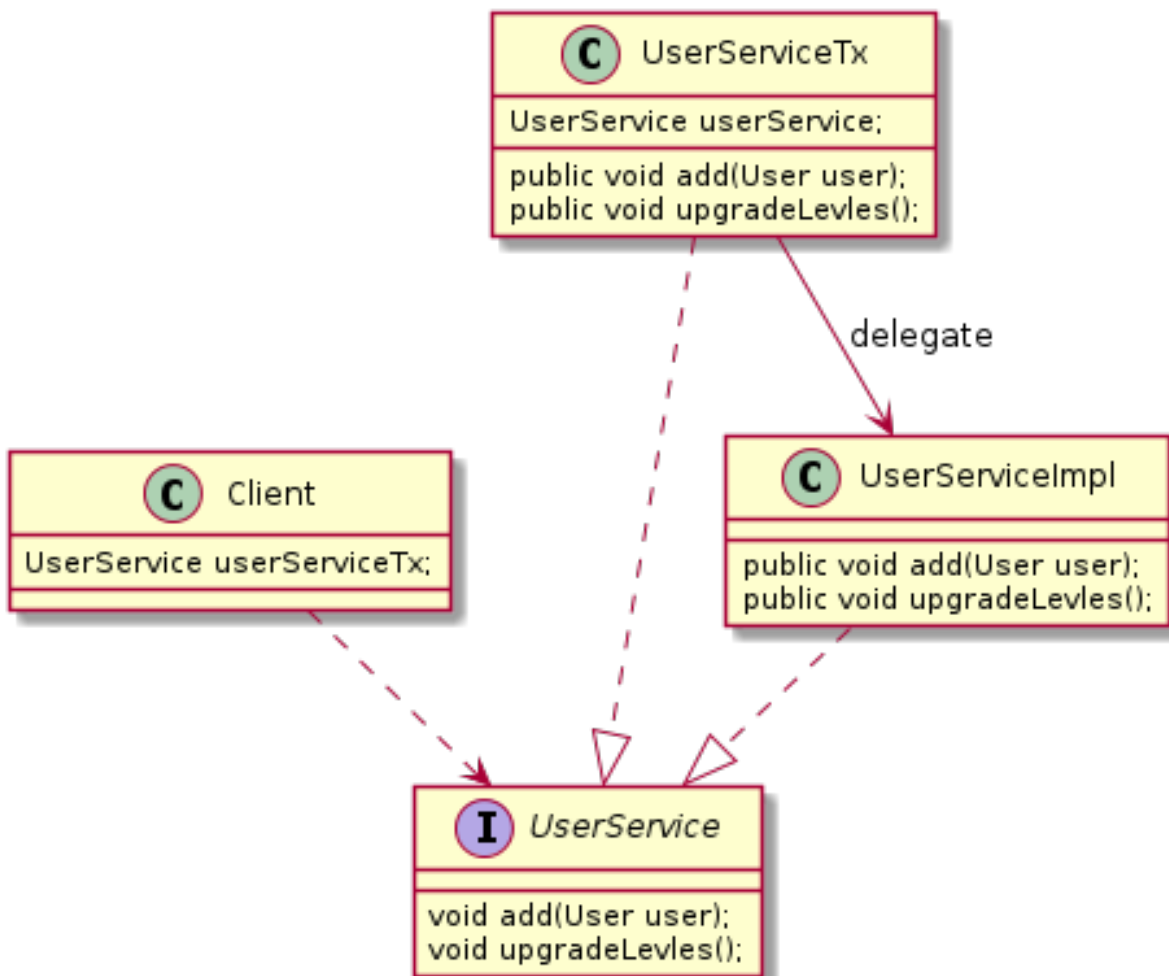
C UserServiceTx
UserService userService;
public void add(User user);
public void upgradeLevles();

delegate

C Client
UserService userServiceTx;

C UserServiceImpl
public void add(User user);
public void upgradeLevles();

I UserService
void add(User user);
void upgradeLevles();